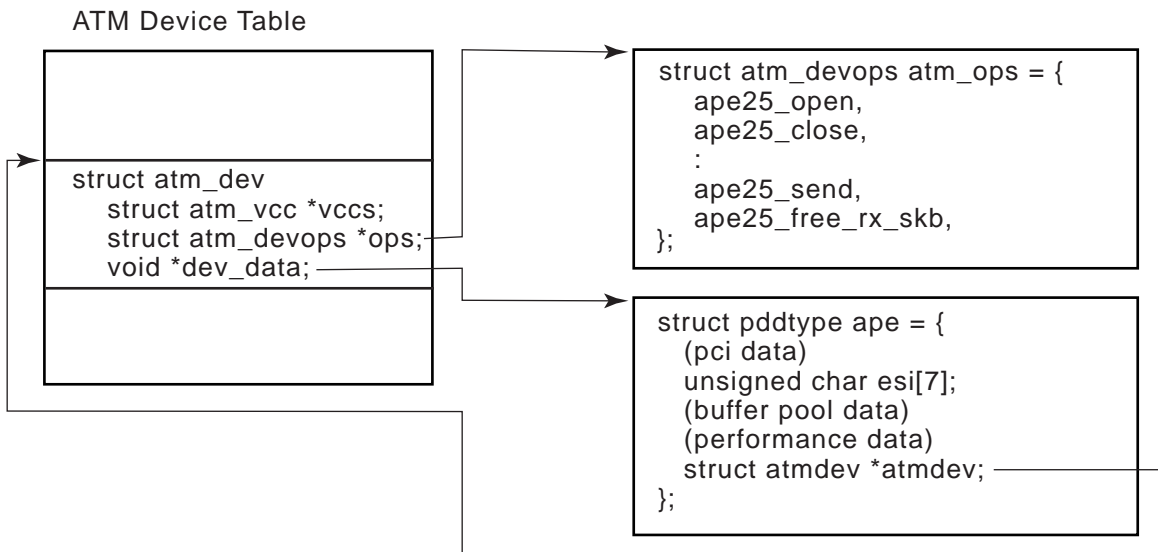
ATM Device Table

struct atm_dev
struct atm_vcc *vccs;
struct atm_devops *ops;
void *dev_data;

struct atm_devops atm_ops = {
ape25_open,
ape25_close,
:
ape25_send,
ape25_free_rx_skb,
};

struct pddtype ape = {
(pci data)
unsigned char esi[7];
(buffer pool data)
(performance data)
struct atmdev *atmdev;
};